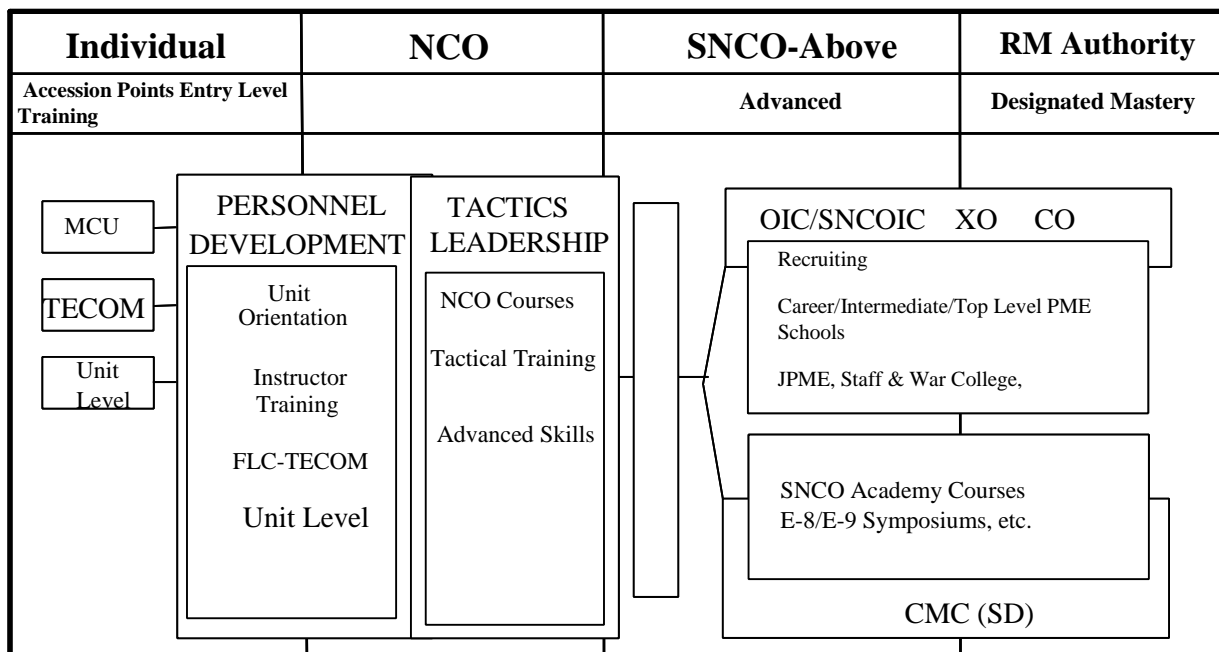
| Individual | NCO | SNCO-Above | RM Authority |
|---|---|---|---|
| Accession Points Entry Level Training | | Advanced | Designated Mastery |

MCU

TECOM

Unit Level

PERSONNEL DEVELOPMENT

Unit Orientation

Instructor Training

FLC-TECOM

Unit Level

TACTICS LEADERSHIP

NCO Courses

Tactical Training

Advanced Skills

OIC/SNCOIC XO CO

Recruiting

Career/Intermediate/Top Level PME Schools

JPME, Staff & War College,

SNCO Academy Courses
E-8/E-9 Symposiums, etc.

CMC (SD)